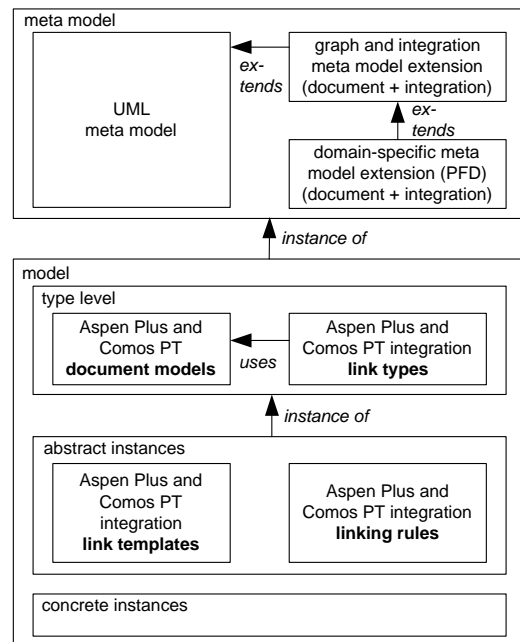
meta model

UML meta model

ex-
tends

graph and integration meta model extension (document + integration)

ex-
tends

domain-specific meta model extension (PFD) (document + integration)

instance of

model

type level

Aspen Plus and Comos PT **document models**

uses

Aspen Plus and Comos PT integration **link types**

instance of

abstract instances

Aspen Plus and Comos PT integration **link templates**

Aspen Plus and Comos PT integration **linking rules**

concrete instances